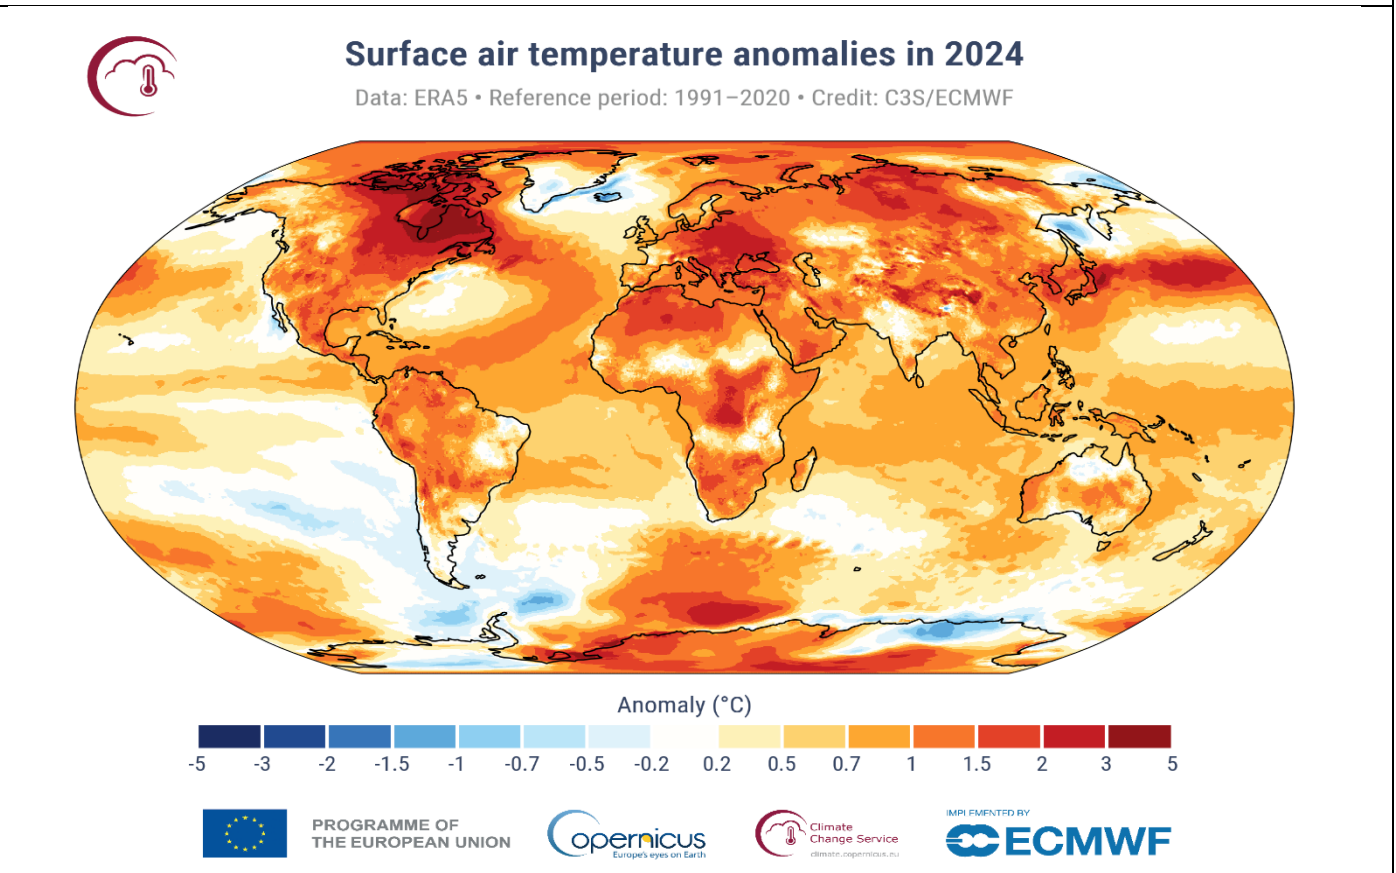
Surface air temperature anomalies in 2024

Data: ERA5 • Reference period: 1991–2020 • Credit: C3S/ECMWF

Anomaly (°C)

-5 -3 -2 -1.5 -1 -0.7 -0.5 -0.2 0.2 0.5 0.7 1 1.5 2 3 5

PROGRAMME OF THE EUROPEAN UNION

opernicus
Europe's eyes on Earth

Climate Change Service
climate.copernicus.eu

IMPLEMENTED BY
ECMWF